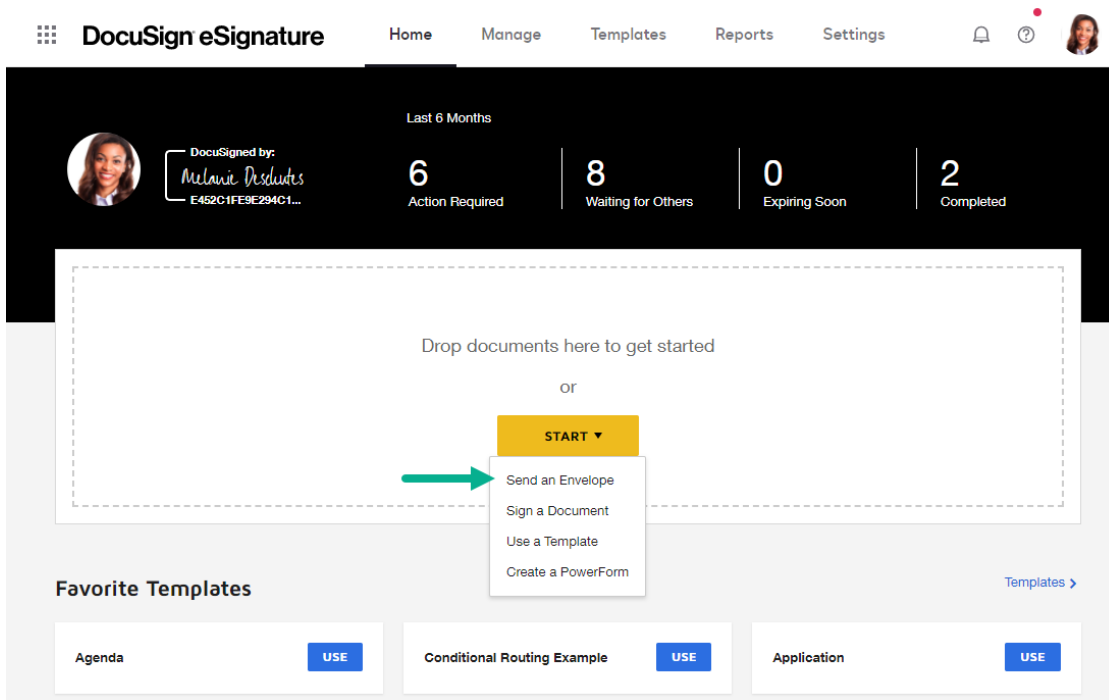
DocuSign eSignature

Home Manage Templates Reports Settings

Last 6 Months

DocuSigned by:
Melanie Deschutes
E452C1FE9E294C1...

6
Action Required

8
Waiting for Others

0
Expiring Soon

2
Completed

Drop documents here to get started

or

START ▾

Send an Envelope
Sign a Document
Use a Template
Create a PowerForm

Favorite Templates

Templates ›

Agenda
USE

Conditional Routing Example
USE

Application
USE